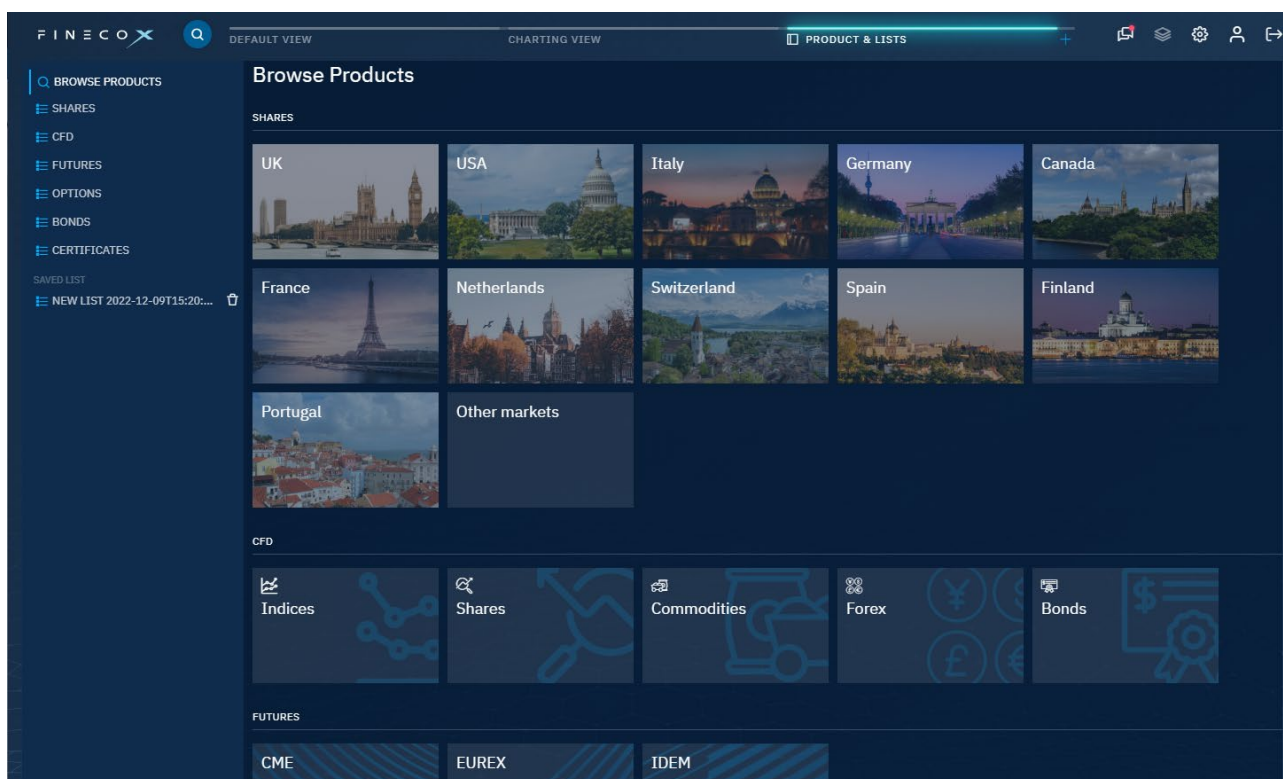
FINECOX
DEFAULT VIEW
CHARTING VIEW
PRODUCT & LISTS
+

BROWSE PRODUCTS
SHARES
CFD
FUTURES
OPTIONS
BONDS
CERTIFICATES
SAVED LIST
NEW LIST 2022-12-09T15:20:...

Browse Products

SHARES

UK
USA
Italy
Germany
Canada
France
Netherlands
Switzerland
Spain
Finland
Portugal
Other markets

CFD

Indices
Shares
Commodities
Forex
Bonds

FUTURES

CME
EUREX
IDEM